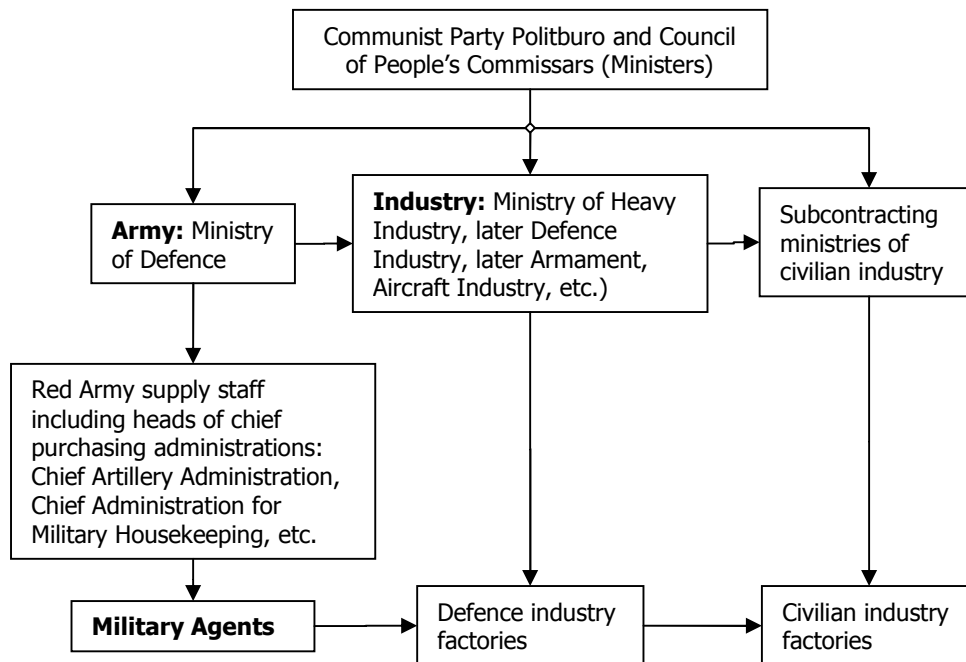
Communist Party Politburo and Council of People's Commissars (Ministers)

**Army:** Ministry of Defence

**Industry:** Ministry of Heavy Industry, later Defence Industry, later Armament, Aircraft Industry, etc.)

Subcontracting ministries of civilian industry

Red Army supply staff including heads of chief purchasing administrations: Chief Artillery Administration, Chief Administration for Military Housekeeping, etc.

**Military Agents**

Defence industry factories

Civilian industry factories